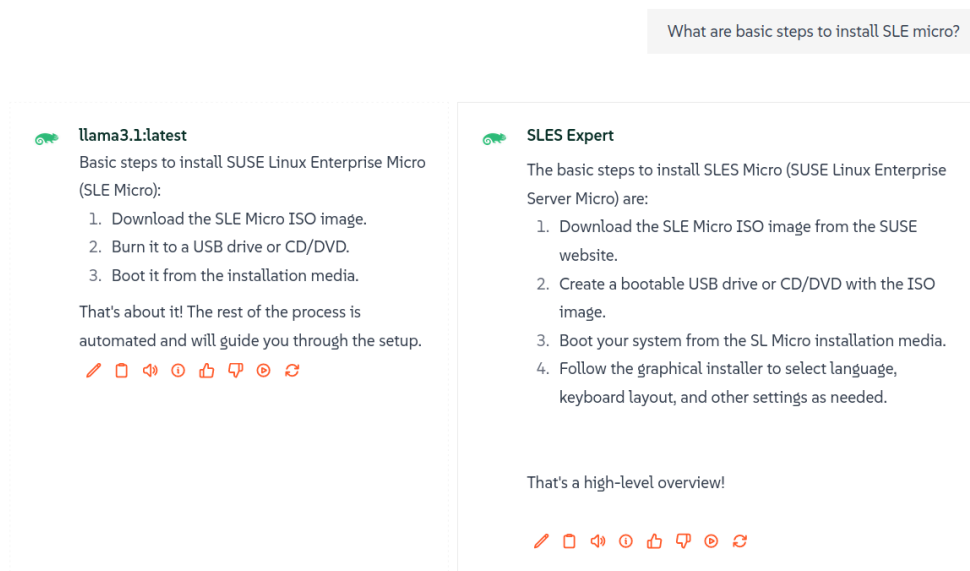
What are basic steps to install SLE micro?

llama3.1:latest

Basic steps to install SUSE Linux Enterprise Micro (SLE Micro):

1. Download the SLE Micro ISO image.
2. Burn it to a USB drive or CD/DVD.
3. Boot it from the installation media.

That's about it! The rest of the process is automated and will guide you through the setup.

SLES Expert

The basic steps to install SLES Micro (SUSE Linux Enterprise Server Micro) are:

1. Download the SLE Micro ISO image from the SUSE website.
2. Create a bootable USB drive or CD/DVD with the ISO image.
3. Boot your system from the SL Micro installation media.
4. Follow the graphical installer to select language, keyboard layout, and other settings as needed.

That's a high-level overview!